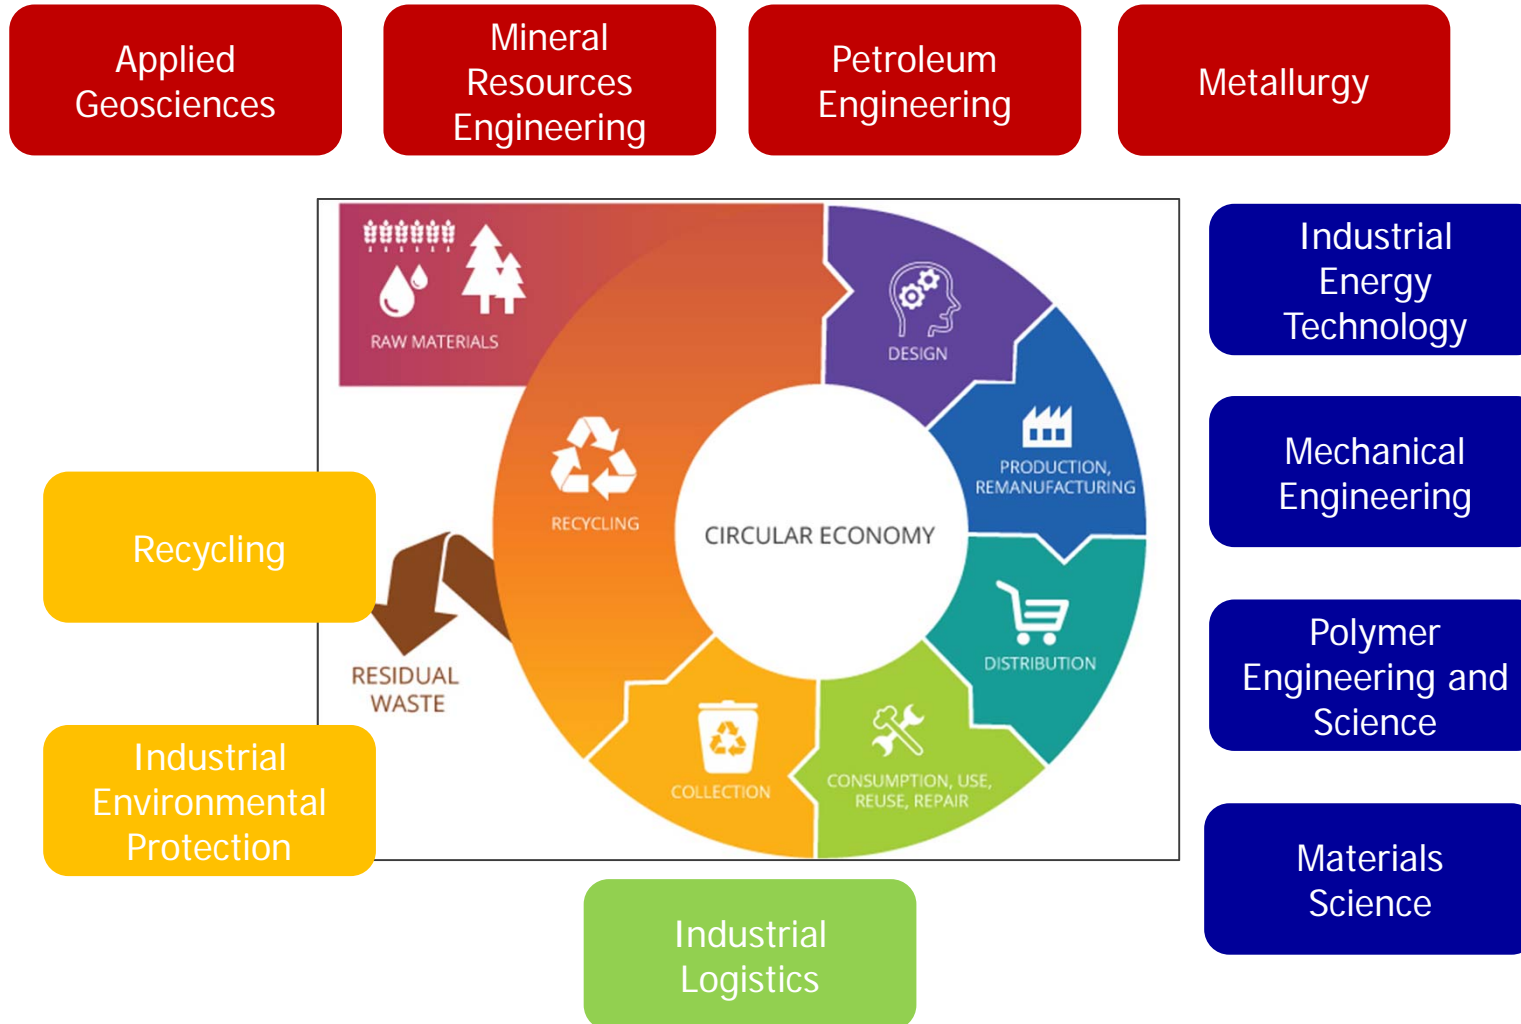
Applied Geosciences

Mineral Resources Engineering

Petroleum Engineering

Metallurgy

RAW MATERIALS

DESIGN

PRODUCTION, REMANUFACTURING

DISTRIBUTION

CONSUMPTION, USE, REUSE, REPAIR

COLLECTION

RECYCLING

CIRCULAR ECONOMY

RESIDUAL WASTE

Industrial Energy Technology

Mechanical Engineering

Polymer Engineering and Science

Materials Science

Recycling

Industrial Environmental Protection

Industrial Logistics